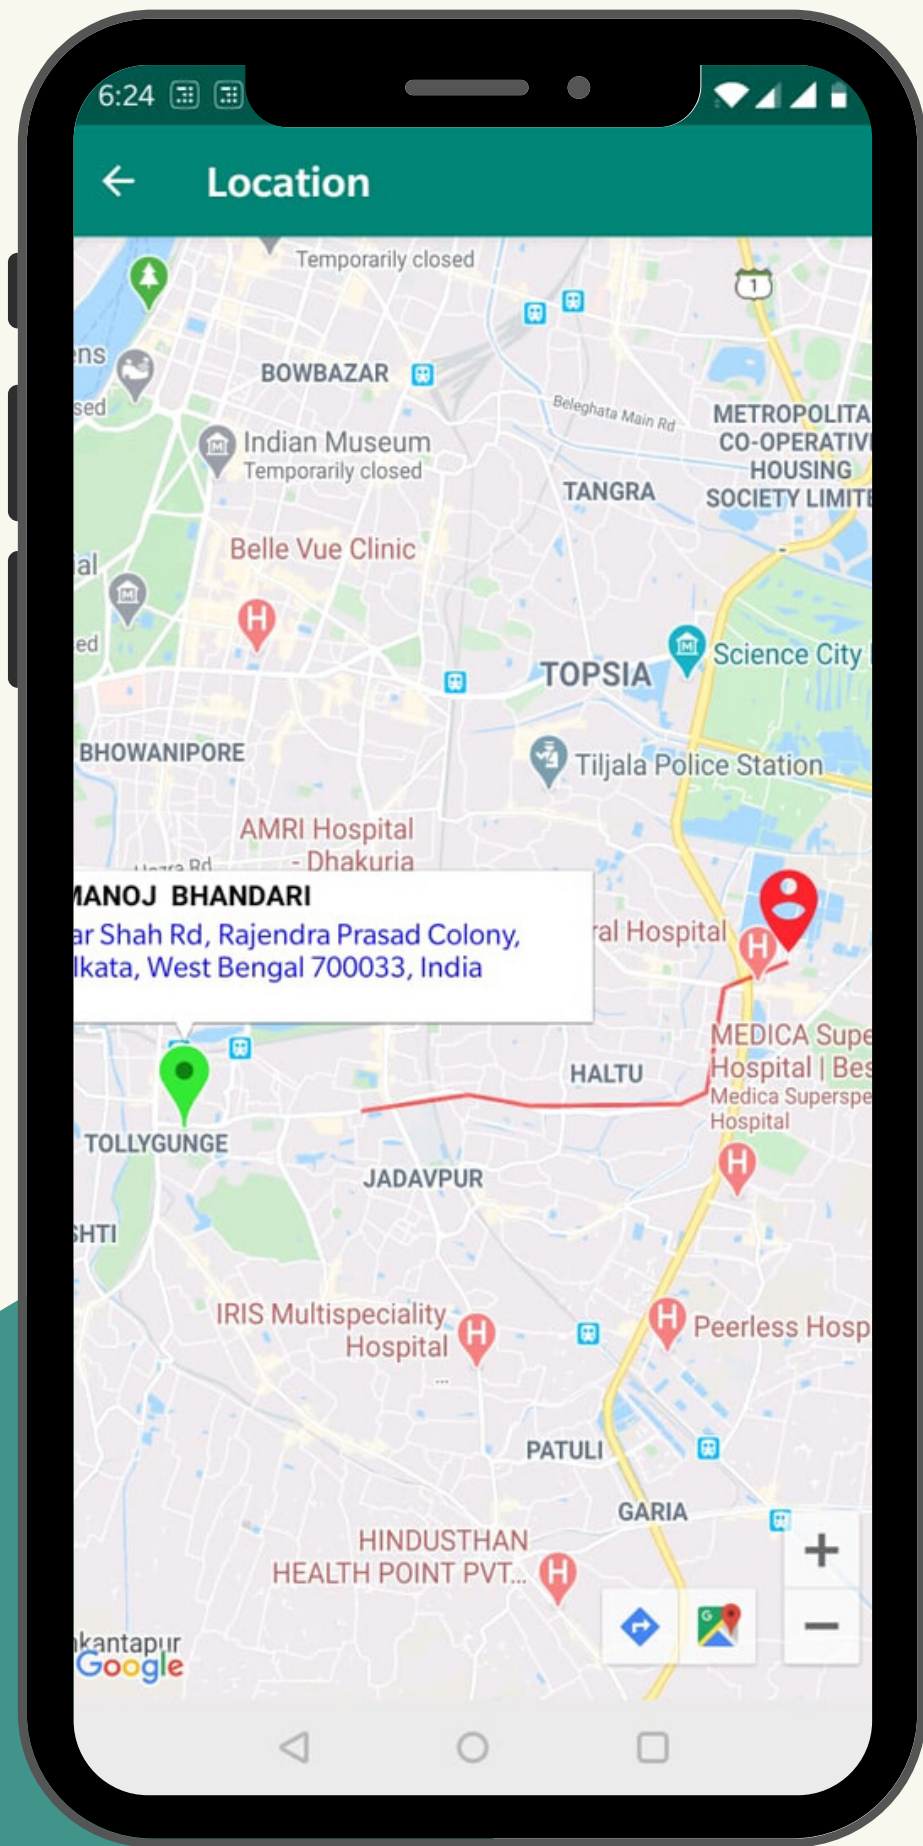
6:24

Location

Temporarily closed

BOWBAZAR

ns

sed

Indian Museum
Temporarily closed

Belleghata Main Rd

METROPOLITA
CO-OPERATIV
HOUSING
SOCIETY LIMITE

TANGRA

Belle Vue Clinic

al

ed

Science City

TOPSIA

BHOWANIPORE

Tiljala Police Station

AMRI Hospital
- Dhakuria

Hazra Rd

MANOJ BHANDARI
ar Shah Rd, Rajendra Prasad Colony,
lkata, West Bengal 700033, India

ral Hospital

MEDICA Supe
Hospital | Bes
Medica Superspe
Hospital

HALTU

TOLLYGUNGE

JADAVPUR

SHTI

IRIS Multispeciality
Hospital

Peerless Hosp

PATULI

GARIA

HINDUSTHAN
HEALTH POINT PVT...

kantapur

Google

+

−